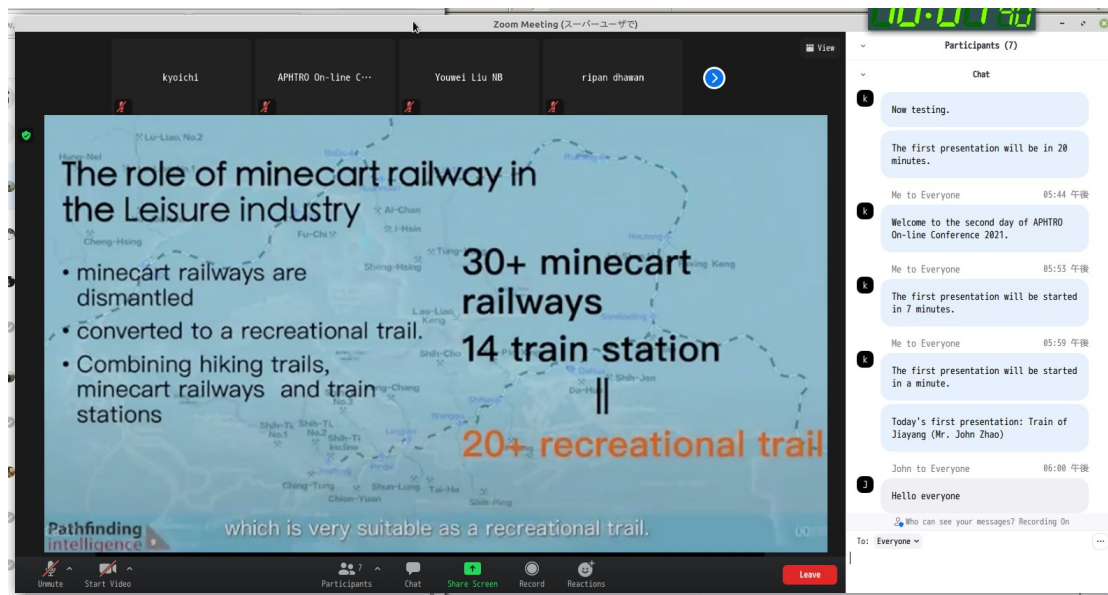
Zoom Meeting (スーパーユーザで)

View

kyoichi

APHTRO On-line C···

Youwei Liu NB

ripan dhawan

The role of minecart railway in the Leisure industry

• minecart railways are dismantled

• converted to a recreational trail.

• Combining hiking trails, minecart railways and train stations

30+ minecart railways

14 train station

||

20+ recreational trail

Pathfinding intelligence

which is very suitable as a recreational trail.

Lu-Liao No.2

Cheng-Hsing

Fu-Chi

Al-Chan

I-Hsin

Tung

Shong-Hsing

Houtong

Keng

Lao-Liao Keng

Shih-Cho

Chang

Shih-Jen

Da-Hua

Shih-Ti No.1

Shih-Ti No.2

Shih-Ti Incline

Ching-Tung

Shun-Lung

Tai-He

Chuan-Yuan

Shih-Ping

Participants (7)

Chat

Now testing.

The first presentation will be in 20 minutes.

Me to Everyone 05:44 午後

Welcome to the second day of APHTRO On-line Conference 2021.

Me to Everyone 05:53 午後

The first presentation will be started in 7 minutes.

Me to Everyone 05:59 午後

The first presentation will be started in a minute.

Today's first presentation: Train of Jiayang (Mr. John Zhao)

John to Everyone 06:00 午後

Hello everyone

Who can see your messages? Recording On

To: Everyone

Unmute

Start Video

Participants

Chat

Share Screen

Record

Reactions

Leave